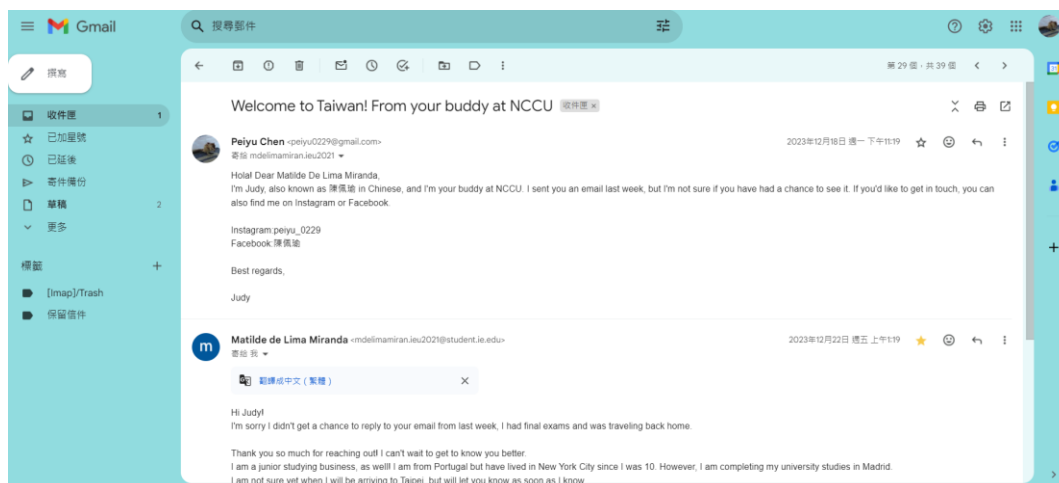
Gmail

搜尋郵件

撰寫

收件匣 1
已加星號
已延後
寄件備份
草稿 2
更多

標籤
[Imap]/Trash
保留信件

第 29 個，共 39 個

Welcome to Taiwan! From your buddy at NCCU 收件匣 ×

Peiyu Chen <peiyu0229@gmail.com>
寄給 mdelimamiran.ieu2021
2023年12月18日 週一 下午11:19

Hola! Dear Matilde De Lima Miranda,
I'm Judy, also known as 陳佩瑜 in Chinese, and I'm your buddy at NCCU. I sent you an email last week, but I'm not sure if you have had a chance to see it. If you'd like to get in touch, you can also find me on Instagram or Facebook.

Instagram:peiyu_0229
Facebook:陳佩瑜

Best regards,

Judy

Matilde de Lima Miranda <mdelimamiran.ieu2021@student.ie.edu>
寄給 我
2023年12月22日 週五 上午1:19

翻譯成中文（繁體）

Hi Judy!
I'm sorry I didn't get a chance to reply to your email from last week, I had final exams and was traveling back home.

Thank you so much for reaching out! I can't wait to get to know you better.
I am a junior studying business, as well! I am from Portugal but have lived in New York City since I was 10. However, I am completing my university studies in Madrid.
I am not sure yet when I will be arriving to Taipei, but will let you know as soon as I know.